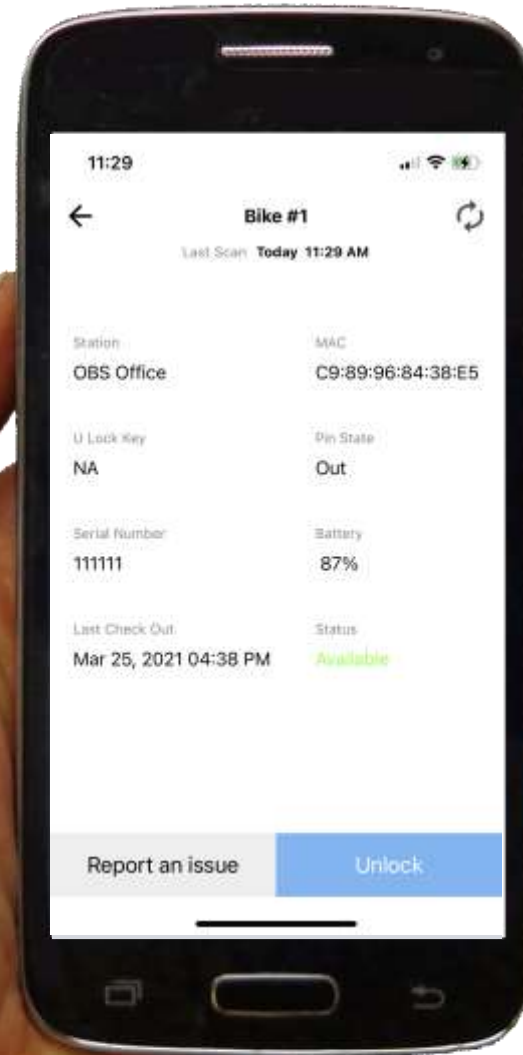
11:29

Bike #1

Last Scan Today 11:29 AM

Station
OBS Office

MAC
C9:89:96:84:38:E5

U Lock Key
NA

Pin State
Out

Serial Number
111111

Battery
87%

Last Check Out
Mar 25, 2021 04:38 PM

Status
Available

Report an issue

Unlock